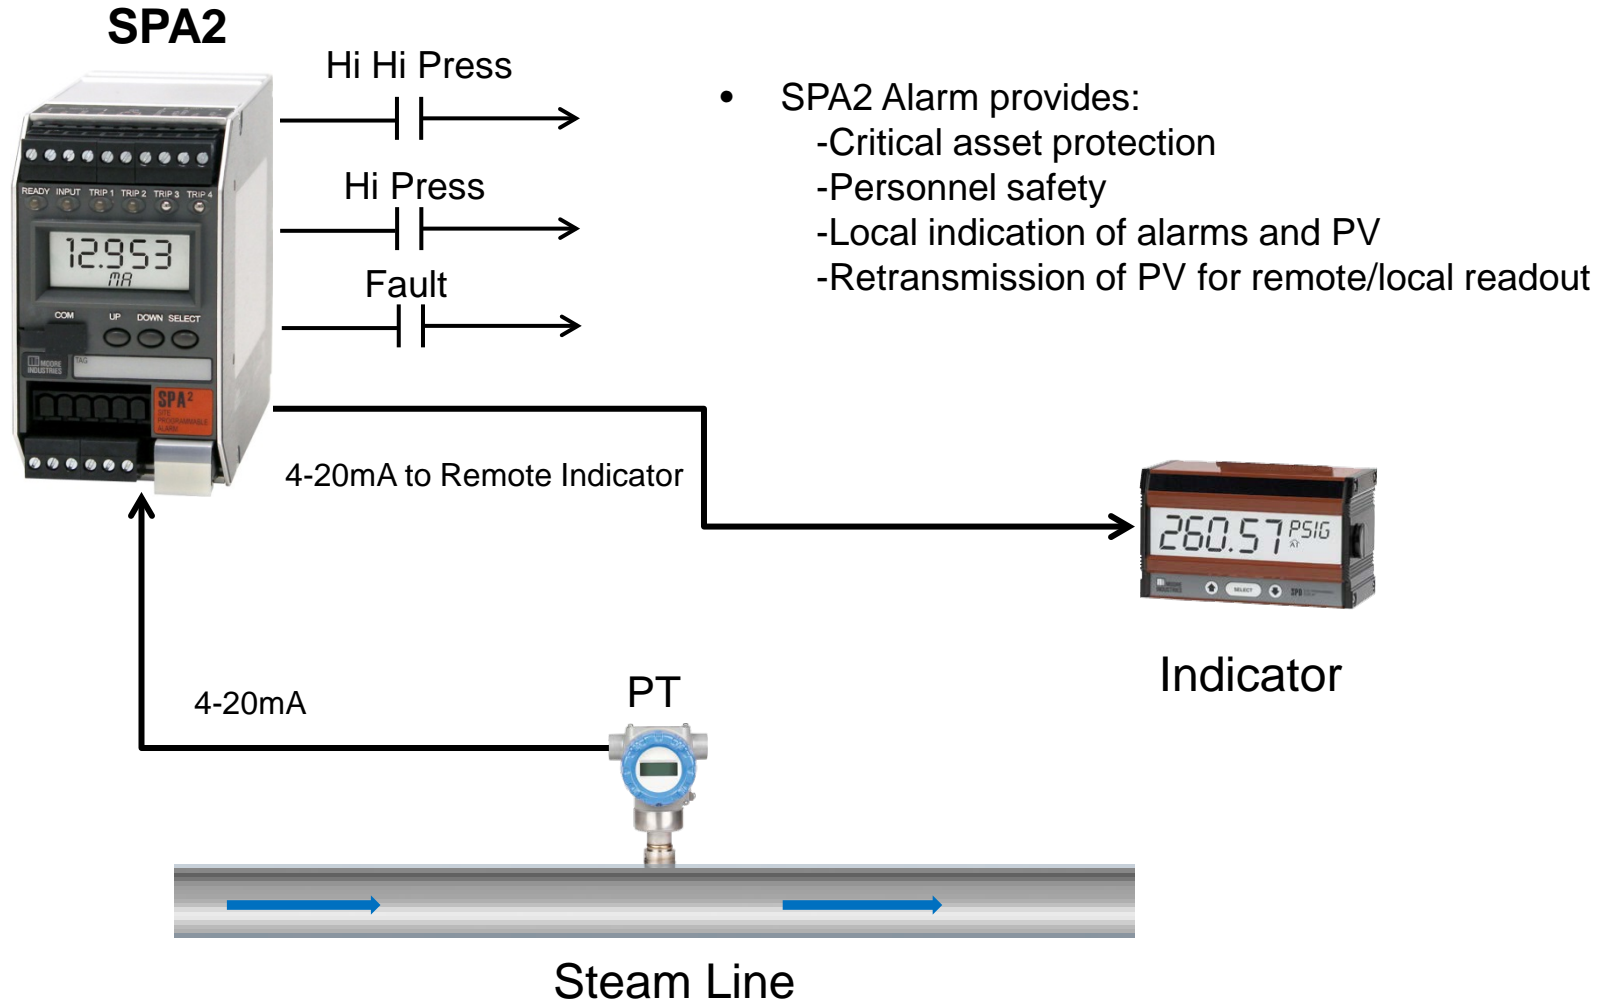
SPA2

READY INPUT TRIP 1 TRIP 2 TRIP 3 TRIP 4

12.953
mA

COM UP DOWN SELECT

MOORE INDUSTRIES

TAG

SPA2
SITE PROGRAMMABLE ALARM

Hi Hi Press

Hi Press

Fault

• SPA2 Alarm provides:
-Critical asset protection
-Personnel safety
-Local indication of alarms and PV
-Retransmission of PV for remote/local readout

4-20mA to Remote Indicator

260.57 PSIG
AT

SELECT

SPD

Indicator

PT

4-20mA

Steam Line